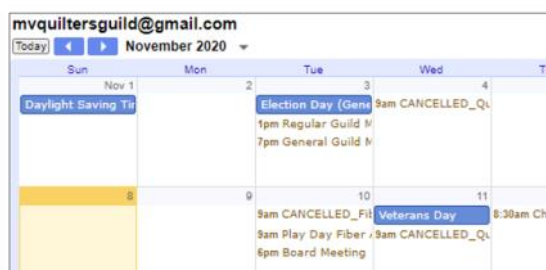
mvquiltersguild@gmail.com

Today November 2020

| Sun | Mon | Tue | Wed | T |
|---|---|---|---|---|
| Nov 1 Daylight Saving Tir | 2 | 3 Election Day (Gene 1pm Regular Guild M 7pm General Guild M | 4 9am CANCELLED_Qu | |
| 8 | 9 | 10 9am CANCELLED_Fit 9am Play Day Fiber / 6pm Board Meeting | 11 Veterans Day 9am CANCELLED_Qu | 8:30am Ch |